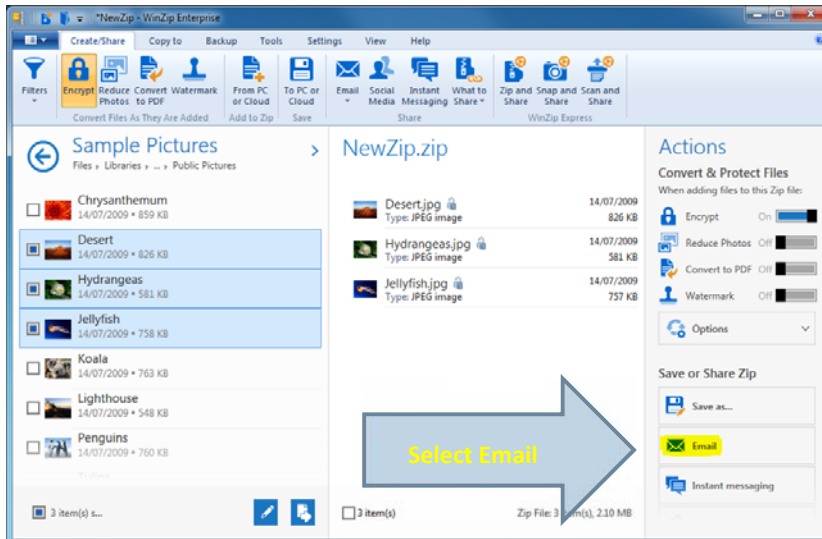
*NewZip - WinZip Enterprise

Create/Share | Copy to | Backup | Tools | Settings | View | Help

Filters | Encrypt | Reduce Photos | Convert to PDF | Watermark | From PC or Cloud | To PC or Cloud | Email | Social Media | Instant Messaging | What to Share | Zip and Share | Snap and Share | Scan and Share

Convert Files As They Are Added | Add to Zip | Save | Share | WinZip Express

Sample Pictures
Files ▸ Libraries ▸ ... Public Pictures

Chrysanthemum
14/07/2009 • 859 KB
Desert
14/07/2009 • 826 KB
Hydrangeas
14/07/2009 • 581 KB
Jellyfish
14/07/2009 • 758 KB
Koala
14/07/2009 • 763 KB
Lighthouse
14/07/2009 • 548 KB
Penguins
14/07/2009 • 760 KB

3 item(s) s...

NewZip.zip

Desert.jpg
Type: JPEG image
14/07/2009
826 KB
Hydrangeas.jpg
Type: JPEG image
14/07/2009
581 KB
Jellyfish.jpg
Type: JPEG image
14/07/2009
757 KB

3 item(s)
Zip File: 3 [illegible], 2.10 MB

Select Email

Actions
Convert & Protect Files
When adding files to this Zip file:
Encrypt On
Reduce Photos Off
Convert to PDF Off
Watermark Off
Options

Save or Share Zip
Save as...
Email
Instant messaging